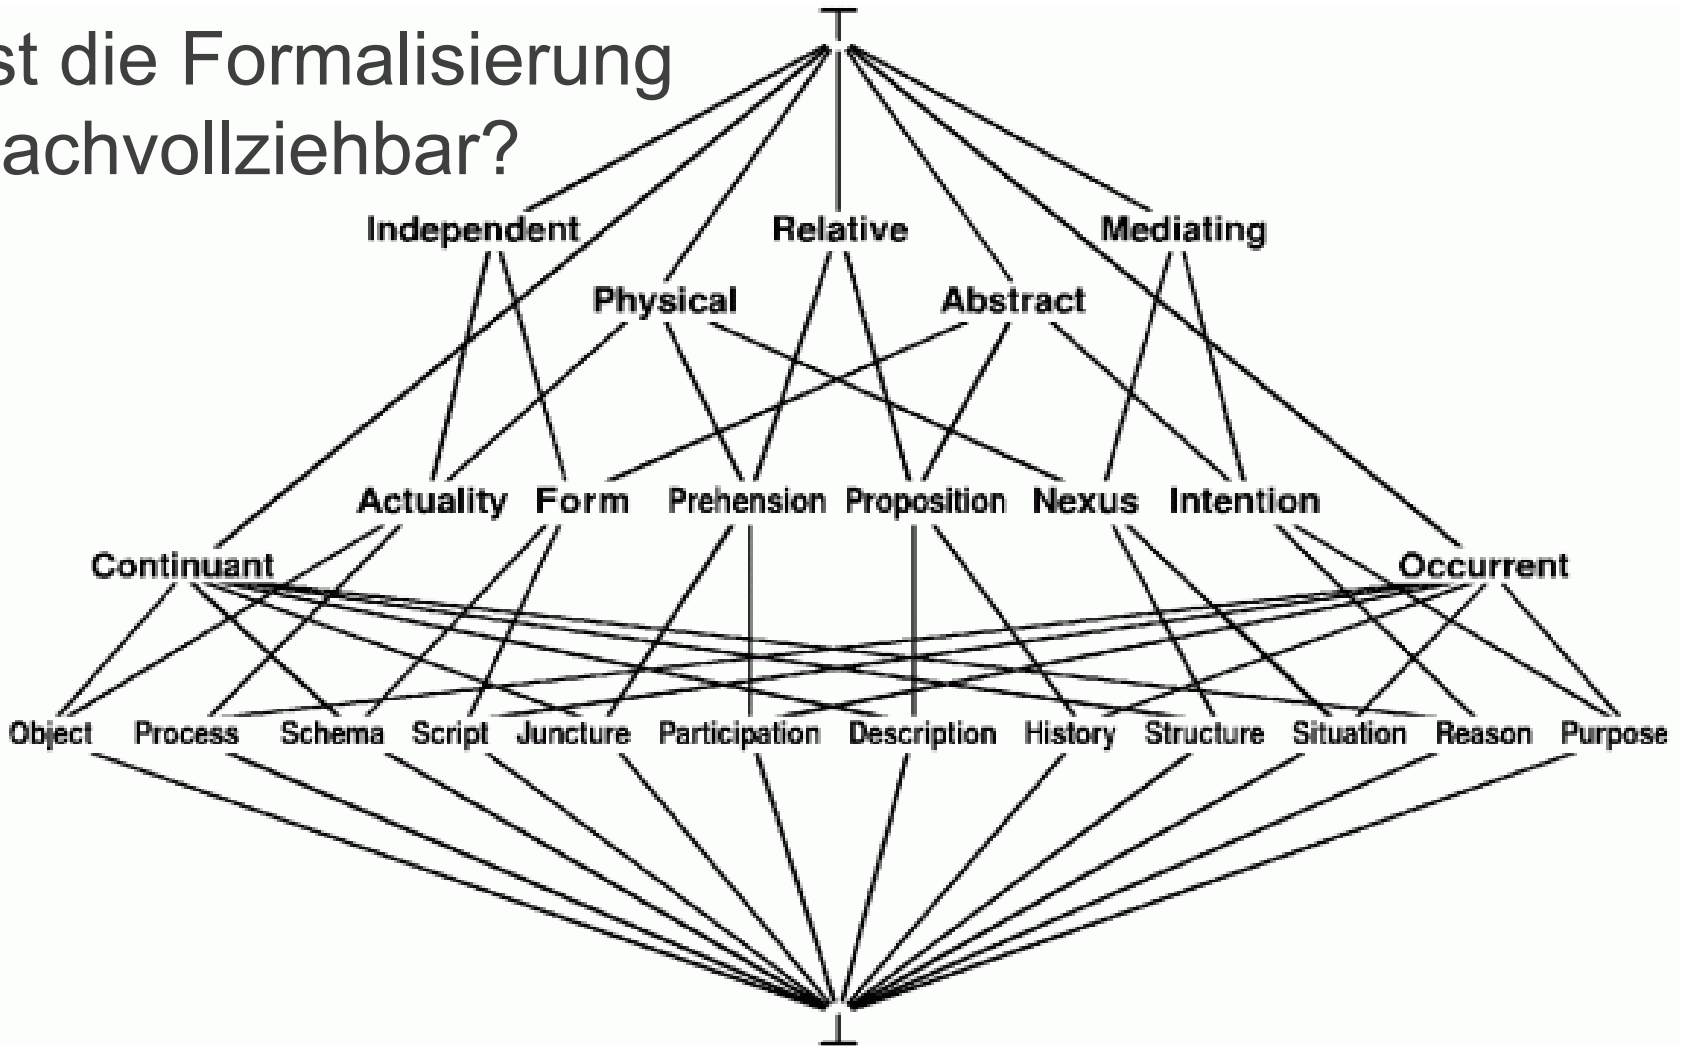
st die Formalisierung achvollziehbar?

Independent Relative Mediating

Physical Abstract

Actuality Form Prehension Proposition Nexus Intention

Continuant Occurrent

Object Process Schema Script Juncture Participation Description History Structure Situation Reason Purpose